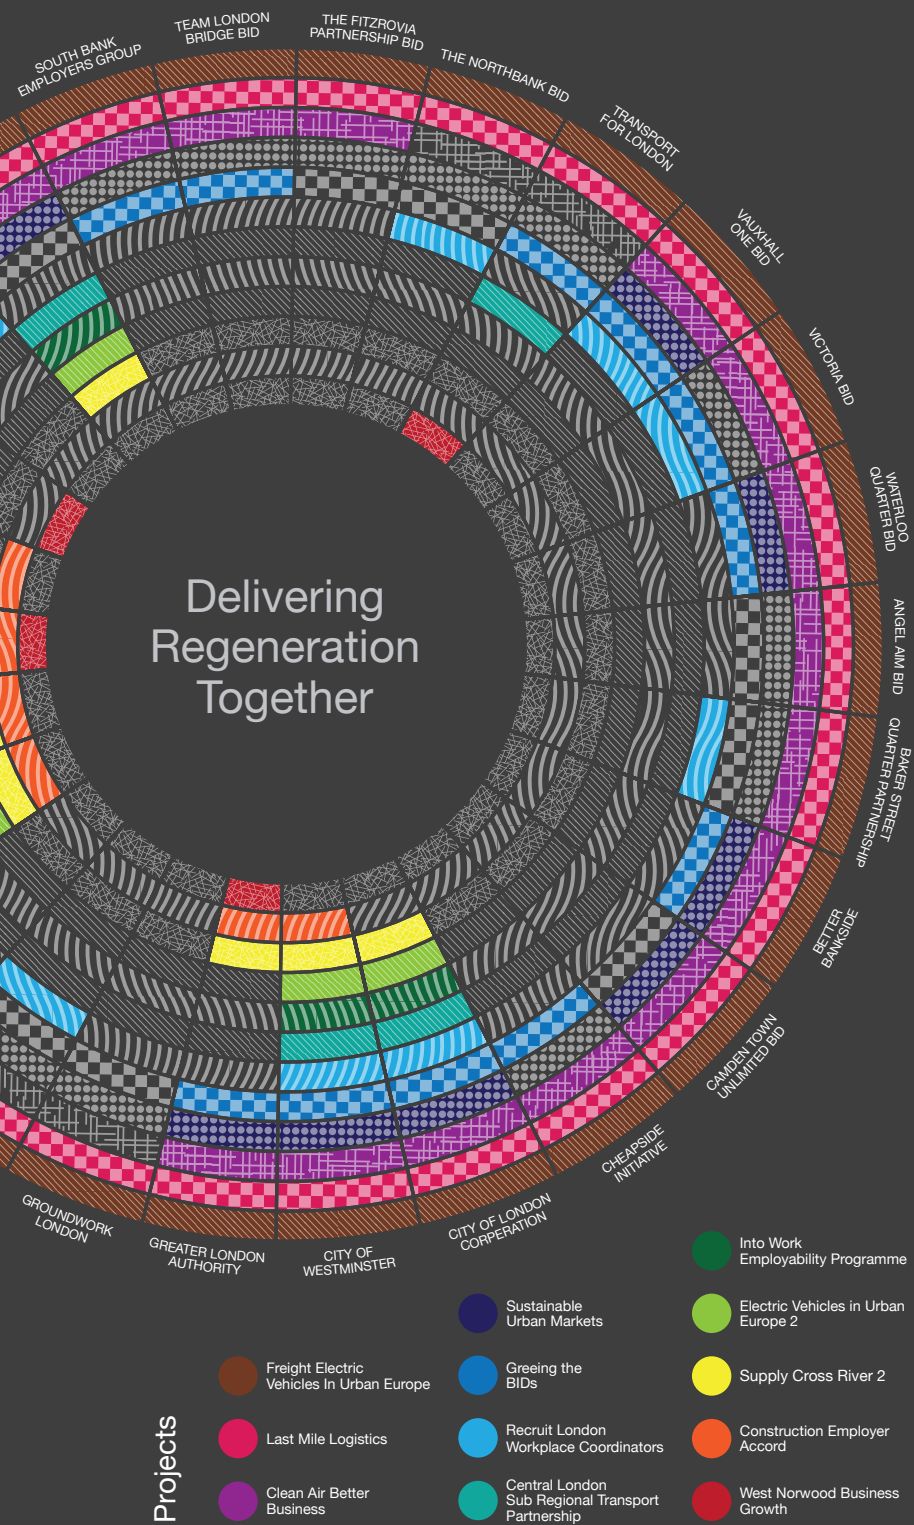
SOUTH BANK EMPLOYERS GROUP

TEAM LONDON BRIDGE BID

THE FITZROVIA PARTNERSHIP BID

THE NORTHBANK BID

TRANSPORT FOR LONDON

VAUXHALL ONE BID

VICTORIA BID

WATERLOO QUARTER BID

ANGEL AIM BID

BAKER STREET QUARTER PARTNERSHIP

BETTER BANKSIDE

CAMDEN TOWN UNLIMITED BID

CHEAPSIDE INITIATIVE

CITY OF LONDON CORPERATION

CITY OF WESTMINSTER

GREATER LONDON AUTHORITY

GROUNDWORK LONDON

Delivering Regeneration Together

Projects

Freight Electric Vehicles In Urban Europe

Last Mile Logistics

Clean Air Better Business

Sustainable Urban Markets

Greeing the BIDs

Recruit London Workplace Coordinators

Central London Sub Regional Transport Partnership

Into Work Employability Programme

Electric Vehicles in Urban Europe 2

Supply Cross River 2

Construction Employer Accord

West Norwood Business Growth